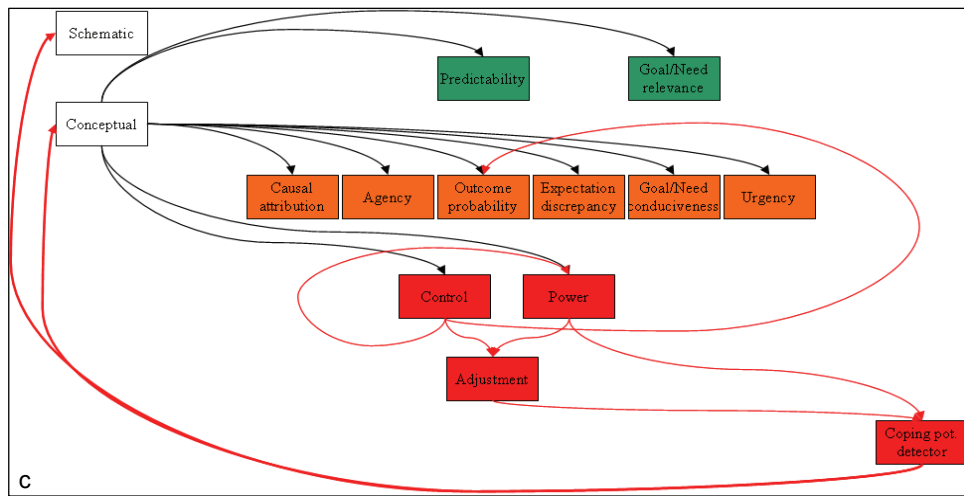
Schematic

Conceptual

Predictability

Goal/Need relevance

Causal attribution

Agency

Outcome probability

Expectation discrepancy

Goal/Need conduciveness

Urgency

Control

Power

Adjustment

Coping pot. detector

c